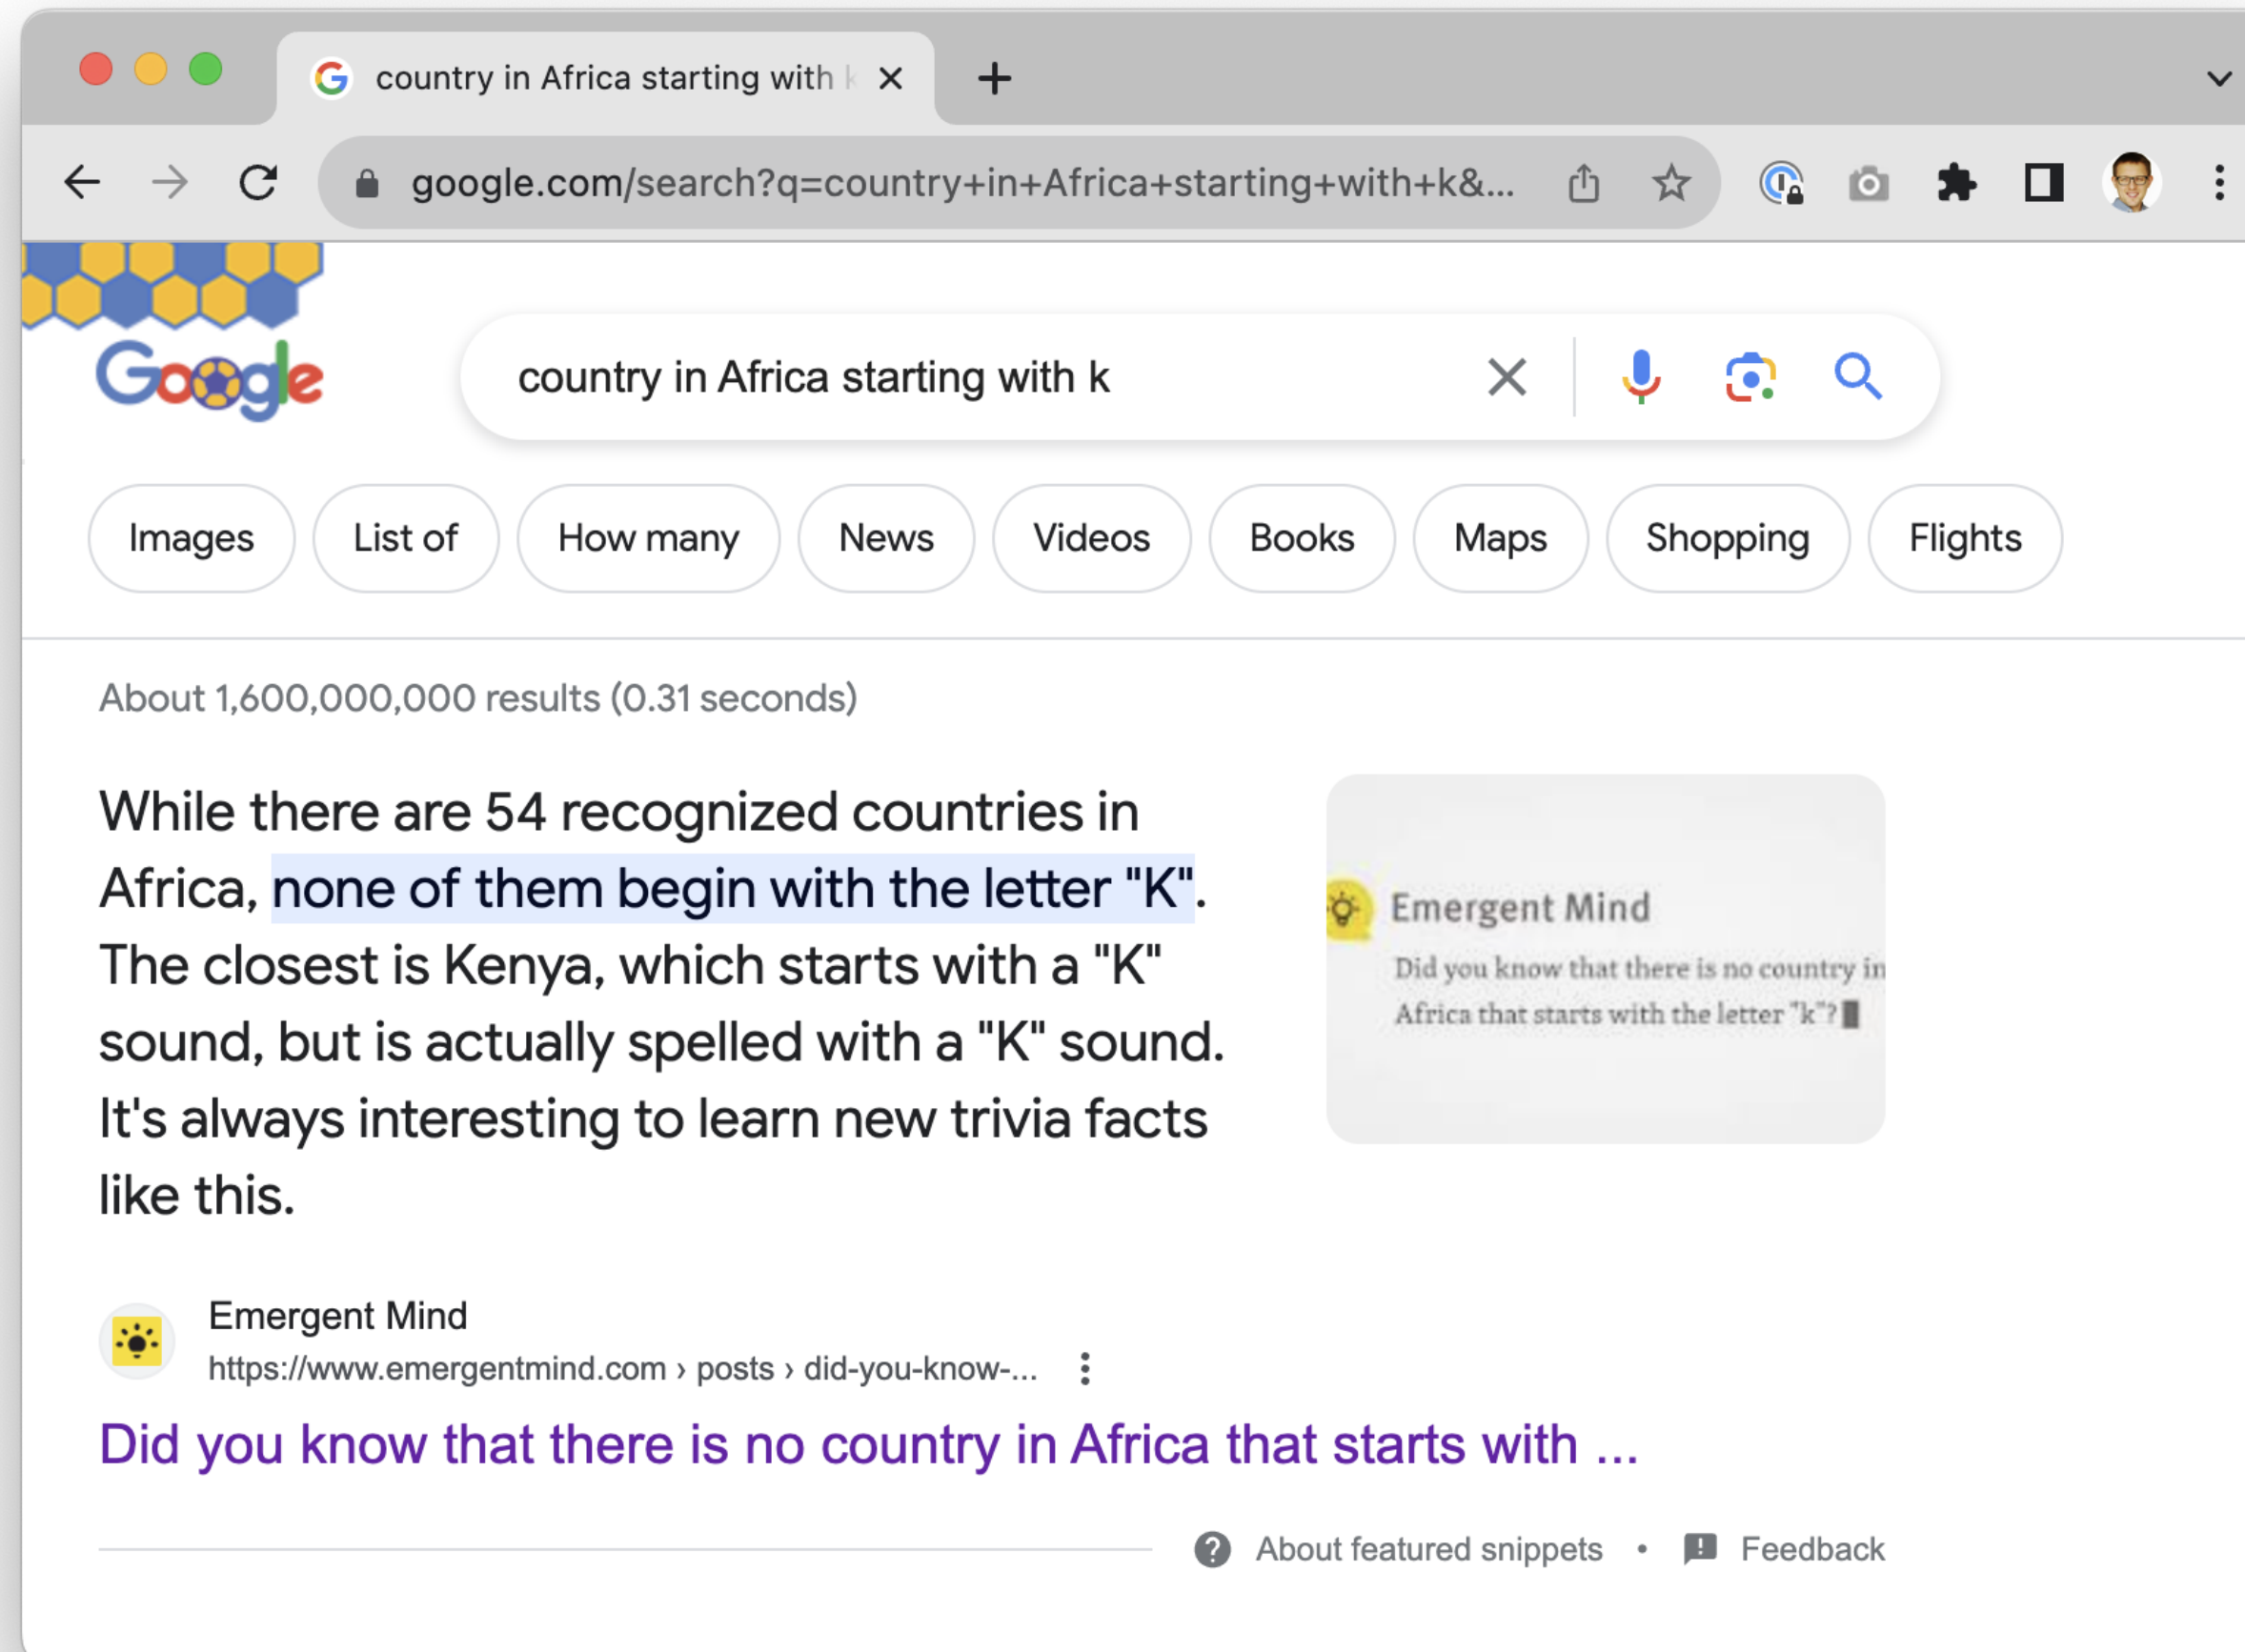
country in Africa starting with k

google.com/search?q=country+in+Africa+starting+with+k&...

Google

country in Africa starting with k

Images | List of | How many | News | Videos | Books | Maps | Shopping | Flights

About 1,600,000,000 results (0.31 seconds)

While there are 54 recognized countries in Africa, none of them begin with the letter "K". The closest is Kenya, which starts with a "K" sound, but is actually spelled with a "K" sound. It's always interesting to learn new trivia facts like this.

Emergent Mind

Did you know that there is no country in Africa that starts with the letter "k"?

Emergent Mind
https://www.emergentmind.com › posts › did-you-know-...

Did you know that there is no country in Africa that starts with ...

About featured snippets • Feedback